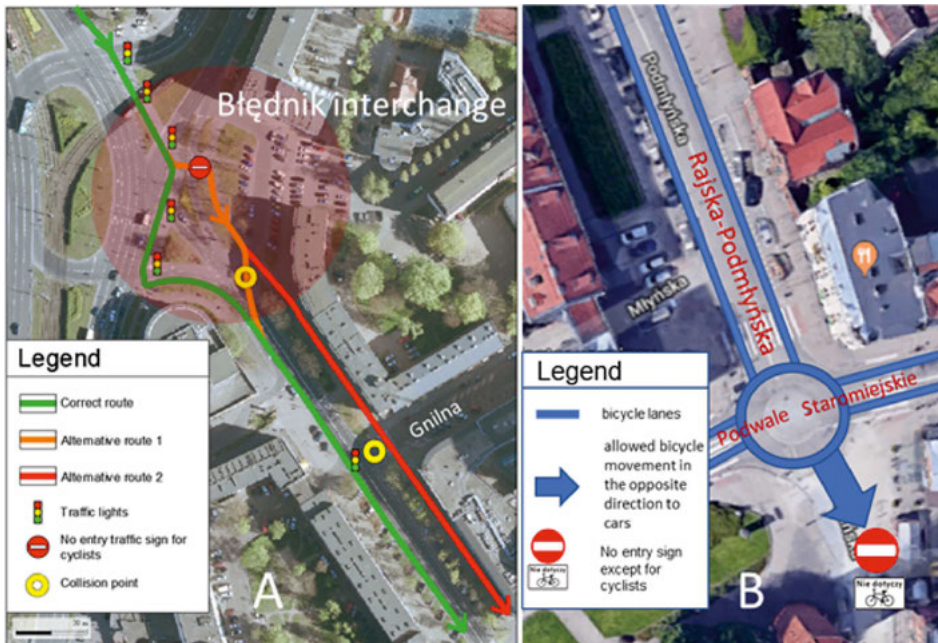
Błędnik interchange

Gnilna

Legend

Correct route

Alternative route 1

Alternative route 2

Traffic lights

No entry traffic sign for cyclists

Collision point

A

Podmłyńska

Rajska-Podmłyńska

Młyńska

Podwale Staromiejskie

Legend

bicycle lanes

allowed bicycle movement in the opposite direction to cars

Nie dotyczy

No entry sign except for cyclists

B

Nie dotyczy